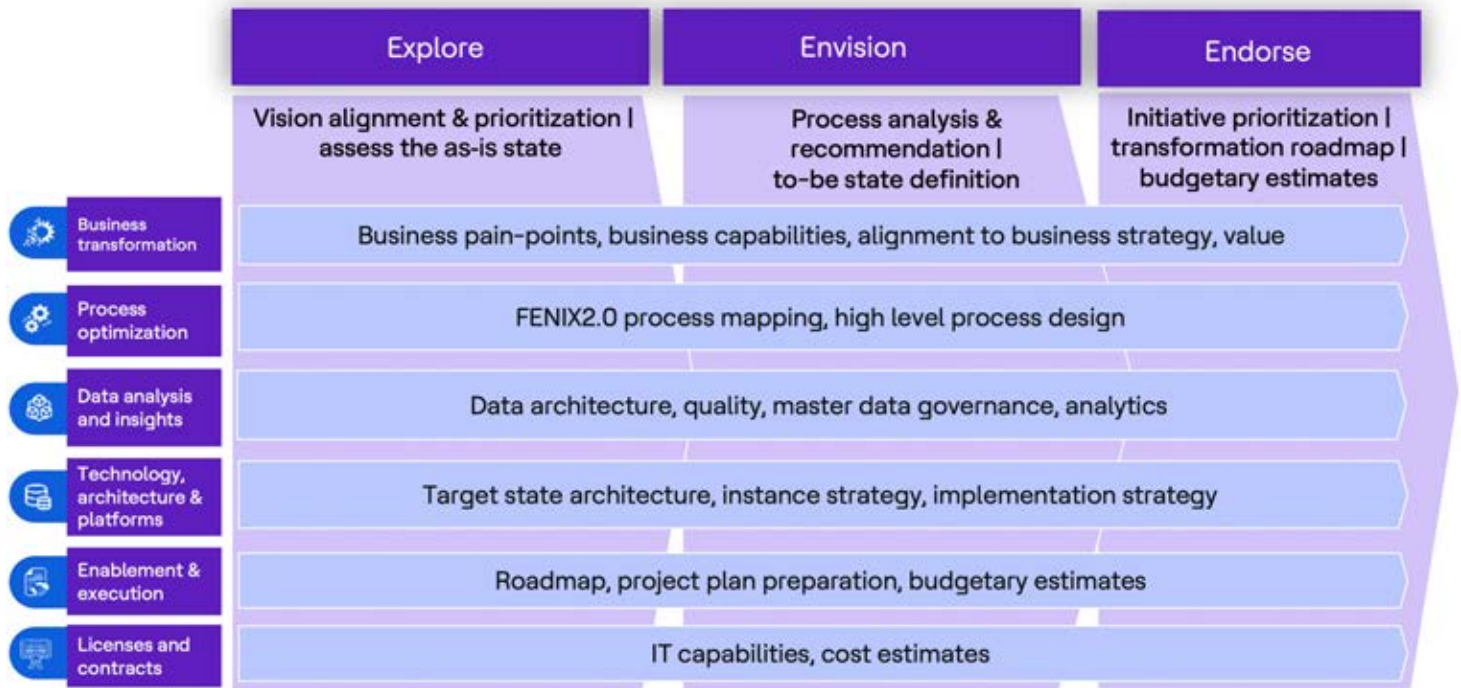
Explore

Envision

Endorse

Vision alignment & prioritization | assess the as-is state

Process analysis & recommendation | to-be state definition

Initiative prioritization | transformation roadmap | budgetary estimates

Business transformation

Business pain-points, business capabilities, alignment to business strategy, value

Process optimization

FENIX2.0 process mapping, high level process design

Data analysis and insights

Data architecture, quality, master data governance, analytics

Technology, architecture & platforms

Target state architecture, instance strategy, implementation strategy

Enablement & execution

Roadmap, project plan preparation, budgetary estimates

Licenses and contracts

IT capabilities, cost estimates